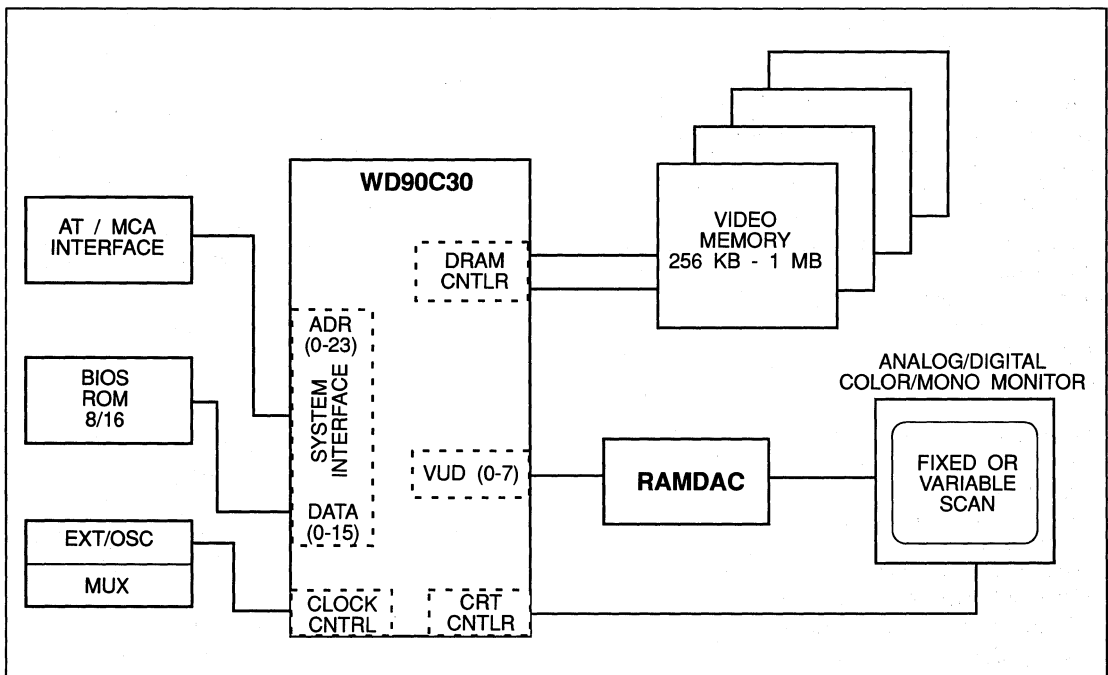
WD90C30

AT / MCA INTERFACE

BIOS ROM 8/16

EXT/OSC

MUX

DRAM CNTLR

ADR (0-23)

SYSTEM INTERFACE

DATA (0-15)

VUD (0-7)

CLOCK CNTRL

CRT CNTLR

VIDEO MEMORY 256 KB - 1 MB

RAMDAC

ANALOG/DIGITAL COLOR/MONO MONITOR

FIXED OR VARIABLE SCAN